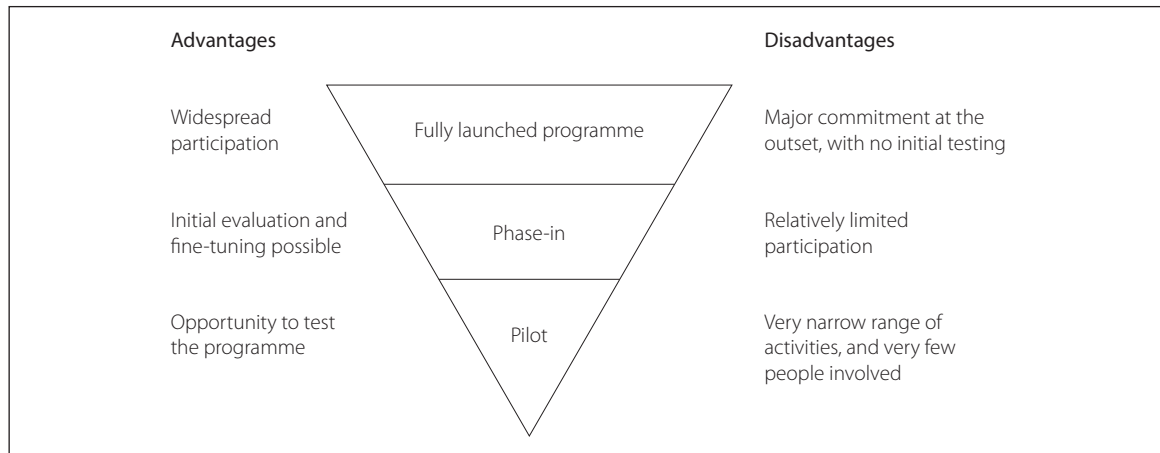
Advantages

Disadvantages

Widespread participation

Fully launched programme

Major commitment at the outset, with no initial testing

Initial evaluation and fine-tuning possible

Phase-in

Relatively limited participation

Opportunity to test the programme

Pilot

Very narrow range of activities, and very few people involved